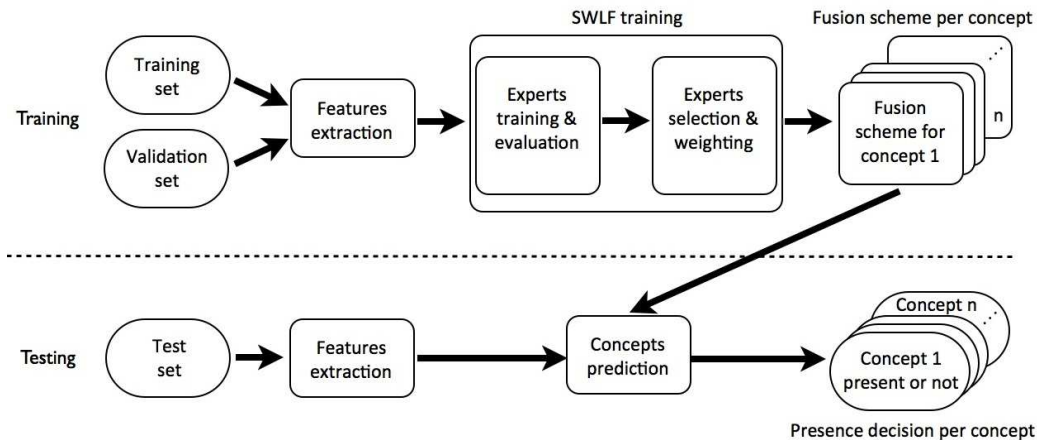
SWLF training

Fusion scheme per concept

Training

Training set

Validation set

Features extraction

Experts training & evaluation

Experts selection & weighting

Fusion scheme for concept 1

n

...

Testing

Test set

Features extraction

Concepts prediction

Concept n

...

Concept 1 present or not

Presence decision per concept